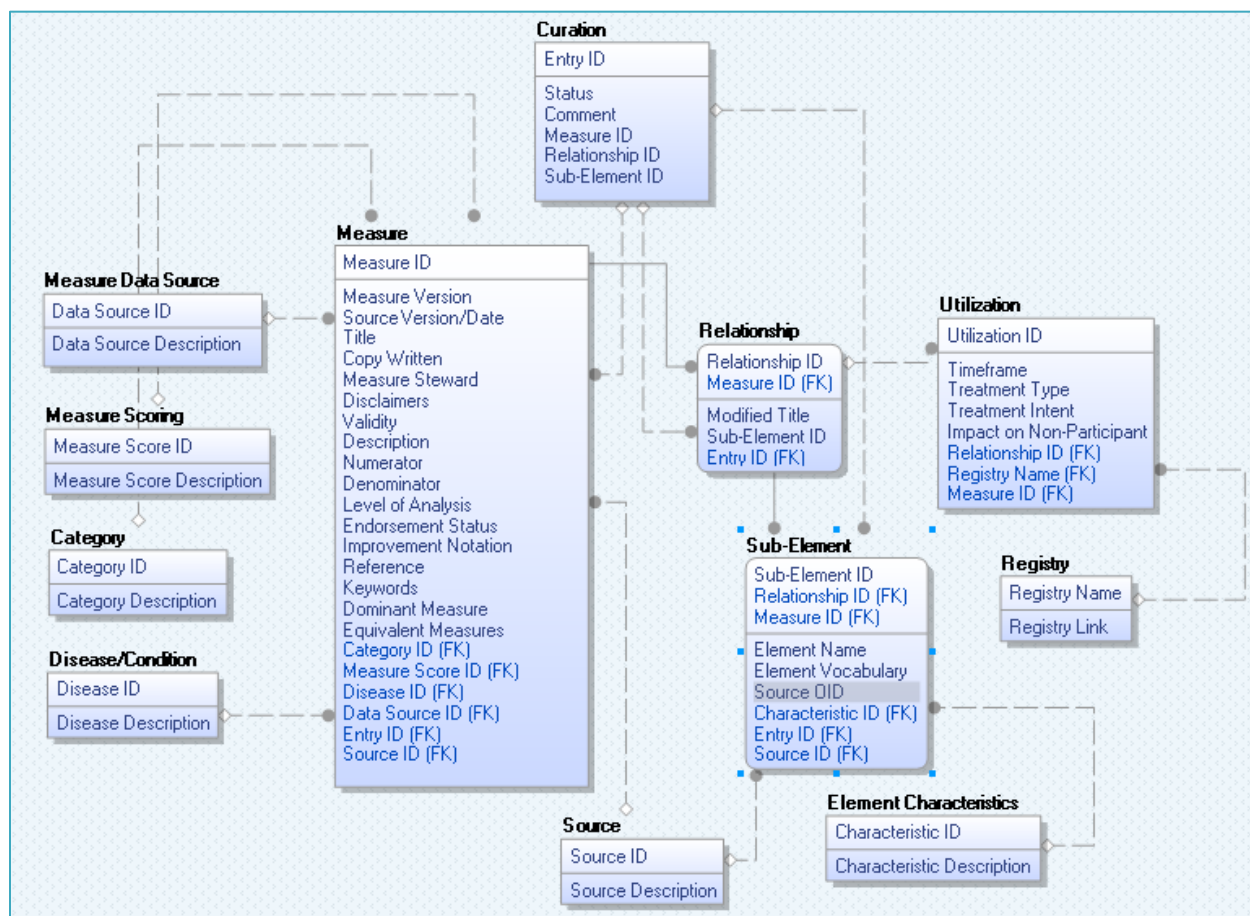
Curation
Entry ID
Status
Comment
Measure ID
Relationship ID
Sub-Element ID

Measure Data Source
Data Source ID
Data Source Description

Measure Scoring
Measure Score ID
Measure Score Description

Category
Category ID
Category Description

Disease/Condition
Disease ID
Disease Description

Measure
Measure ID
Measure Version
Source Version/Date
Title
Copy Written
Measure Steward
Disclaimers
Validity
Description
Numerator
Denominator
Level of Analysis
Endorsement Status
Improvement Notation
Reference
Keywords
Dominant Measure
Equivalent Measures
Category ID (FK)
Measure Score ID (FK)
Disease ID (FK)
Data Source ID (FK)
Entry ID (FK)
Source ID (FK)

Relationship
Relationship ID
Measure ID (FK)
Modified Title
Sub-Element ID
Entry ID (FK)

Utilization
Utilization ID
Timeframe
Treatment Type
Treatment Intent
Impact on Non-Participant
Relationship ID (FK)
Registry Name (FK)
Measure ID (FK)

Sub-Element
Sub-Element ID
Relationship ID (FK)
Measure ID (FK)
Element Name
Element Vocabulary
Source OID
Characteristic ID (FK)
Entry ID (FK)
Source ID (FK)

Registry
Registry Name
Registry Link

Source
Source ID
Source Description

Element Characteristics
Characteristic ID
Characteristic Description